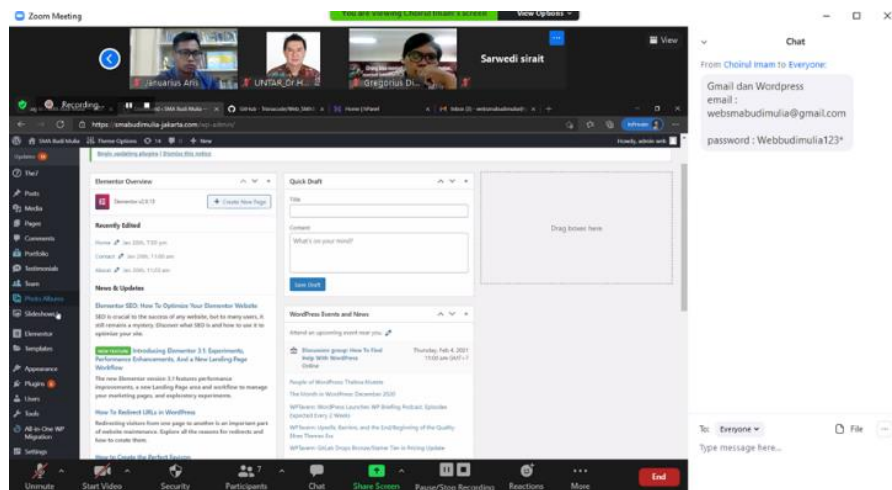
Zoom Meeting

You are viewing Choirul Imam's screen

View Options

Januarius Aris

UNTAR_Dr.H...

Gregorius Di...

Sarwedi sirait

View

Recording...

https://smabudimulia-jakarta.com/wp-admin/

Elementor Overview

Create New Page

Recently Edited

News & Updates

Elementor SEO: How To Optimize Your Elementor Website

Introducing Elementor 3.1 Experiments, Performance Enhancements, And a New Landing Page Workflow

How To Redirect URLs in WordPress

Quick Draft

Title

Content

What's on your mind?

Save Draft

WordPress Events and News

Drag boxes here

Posts

Media

Pages

Comments

Portfolio

Testimonials

Team

Photo Albums

Slideshows

Elementor

Templates

Appearance

Plugins

Users

Tools

All-in-One WP Migration

Settings

Chat

From Choirul Imam to Everyone:

Gmail dan Wordpress
email :
websmabudimulia@gmail.com

password : Webbudimulia123*

To: Everyone

File

Type message here...

Unmute

Start Video

Security

Participants 7

Chat

Share Screen

Pause/Stop Recording

Reactions

More

End